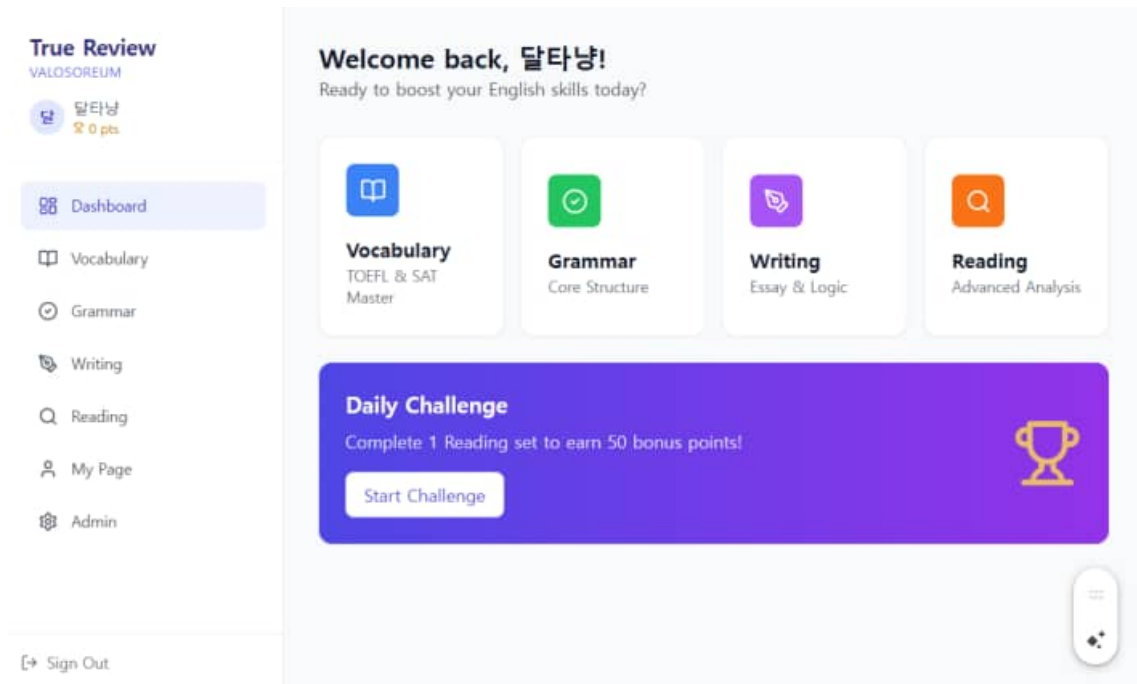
True Review
VALOSOREUM

달 달타냥
0 pts

Dashboard
Vocabulary
Grammar
Writing
Reading
My Page
Admin

Sign Out

Welcome back, 달타냥!
Ready to boost your English skills today?

Vocabulary
TOEFL & SAT Master

Grammar
Core Structure

Writing
Essay & Logic

Reading
Advanced Analysis

Daily Challenge
Complete 1 Reading set to earn 50 bonus points!
Start Challenge